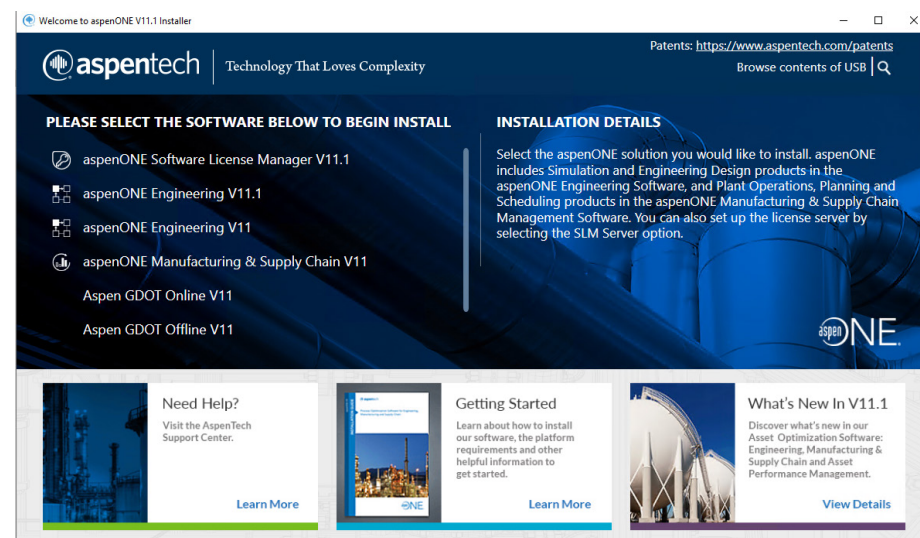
Welcome to aspenONE V11.1 Installer

aspentech | Technology That Loves Complexity

Patents: https://www.aspentech.com/patents

Browse contents of USB

PLEASE SELECT THE SOFTWARE BELOW TO BEGIN INSTALL

aspenONE Software License Manager V11.1

aspenONE Engineering V11.1

aspenONE Engineering V11

aspenONE Manufacturing & Supply Chain V11

Aspen GDOT Online V11

Aspen GDOT Offline V11

INSTALLATION DETAILS

Select the aspenONE solution you would like to install. aspenONE includes Simulation and Engineering Design products in the aspenONE Engineering Software, and Plant Operations, Planning and Scheduling products in the aspenONE Manufacturing & Supply Chain Management Software. You can also set up the license server by selecting the SLM Server option.

aspenONE

Need Help?

Visit the AspenTech Support Center.

Learn More

Getting Started

Learn about how to install our software, the platform requirements and other helpful information to get started.

Learn More

What's New In V11.1

Discover what's new in our Asset Optimization Software: Engineering, Manufacturing & Supply Chain and Asset Performance Management.

View Details